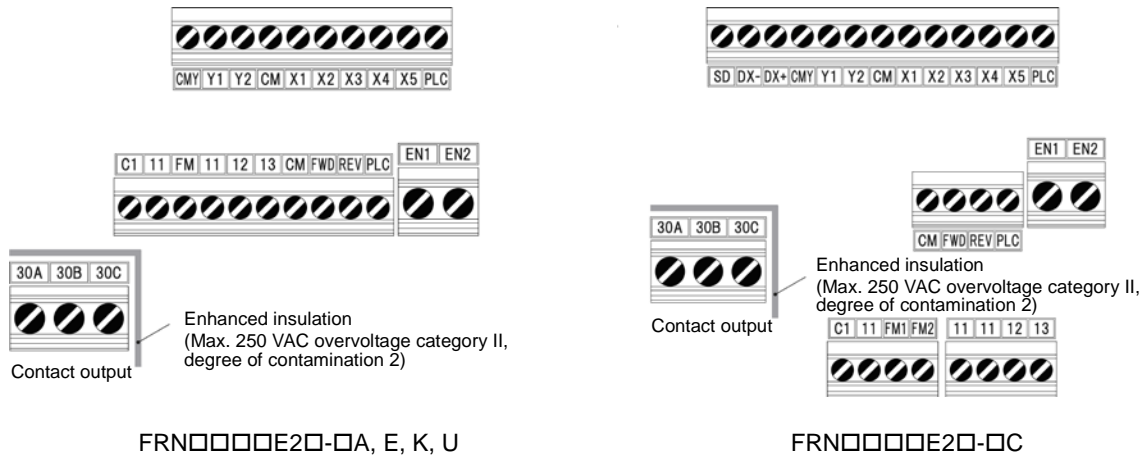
CMY Y1 Y2 CM X1 X2 X3 X4 X5 PLC

C1 11 FM 11 12 13 CM FWD REV PLC

EN1 EN2

30A 30B 30C

Enhanced insulation
(Max. 250 VAC overvoltage category II, degree of contamination 2)

Contact output

FRN□□□□E2□-□A, E, K, U

SD DX- DX+ CMY Y1 Y2 CM X1 X2 X3 X4 X5 PLC

EN1 EN2

CM FWD REV PLC

30A 30B 30C

Enhanced insulation
(Max. 250 VAC overvoltage category II, degree of contamination 2)

Contact output

C1 11 FM1 FM2

11 11 12 13

FRN□□□□E2□-□C